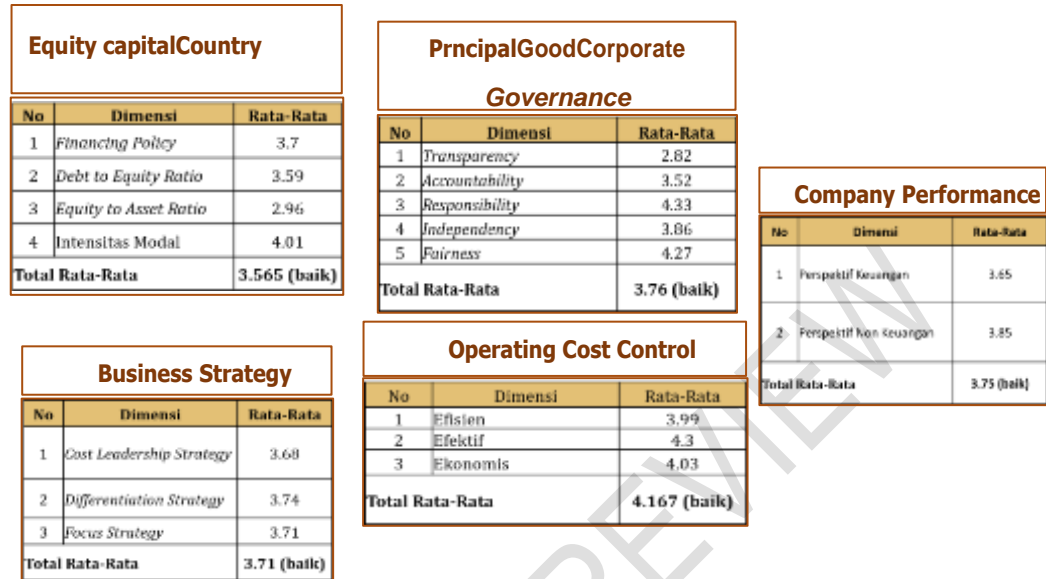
Equity capitalCountry

| No | Dimensi | Rata-Rata |
|---|---|---|
| 1 | Financing Policy | 3.7 |
| 2 | Debt to Equity Ratio | 3.59 |
| 3 | Equity to Asset Ratio | 2.96 |
| 4 | Intensitas Modal | 4.01 |
| Total Rata-Rata | | 3.565 (baik) |

PrncipalGoodCorporate
Governance

| No | Dimensi | Rata-Rata |
|---|---|---|
| 1 | Transparency | 2.82 |
| 2 | Accountability | 3.52 |
| 3 | Responsibility | 4.33 |
| 4 | Independency | 3.86 |
| 5 | Fairness | 4.27 |
| Total Rata-Rata | | 3.76 (baik) |

Company Performance

| No | Dimensi | Rata-Rata |
|---|---|---|
| 1 | Perspektif Keuangan | 3.65 |
| 2 | Perspektif Non Keuangan | 3.85 |
| Total Rata-Rata | | 3.75 (baik) |

Business Strategy

| No | Dimensi | Rata-Rata |
|---|---|---|
| 1 | Cost Leadership Strategy | 3.68 |
| 2 | Differentiation Strategy | 3.74 |
| 3 | Focus Strategy | 3.71 |
| Total Rata-Rata | | 3.71 (baik) |

Operating Cost Control

| No | Dimensi | Rata-Rata |
|---|---|---|
| 1 | Efisien | 3.99 |
| 2 | Efektif | 4.3 |
| 3 | Ekonomis | 4.03 |
| Total Rata-Rata | | 4.167 (baik) |

PREVIEW